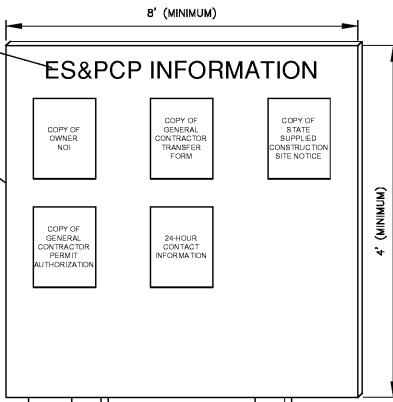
8' (MINIMUM)

ES&PCP INFORMATION

COPY OF OWNER NOI

COPY OF GENERAL CONTRACTOR TRANSFER FORM

COPY OF STATE SUPPLIED CONSTRUCTION SITE NOTICE

COPY OF GENERAL CONTRACTOR PERMIT AUTHORIZATION

24-HOUR CONTACT INFORMATION

4' (MINIMUM)